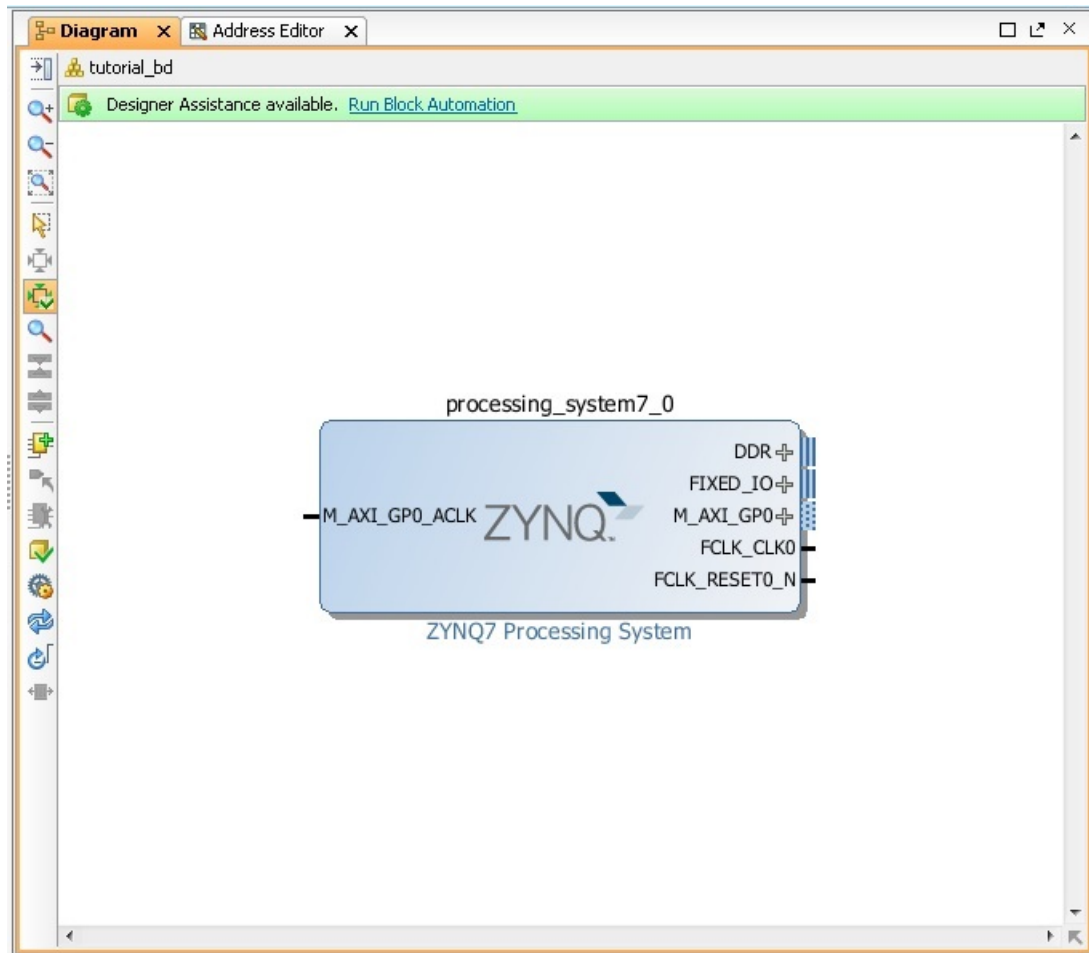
Diagram × Address Editor ×

tutorial_bd

Designer Assistance available. Run Block Automation

processing_system7_0

M_AXI_GP0_ACLK

ZYNQ

DDR

FIXED_IO

M_AXI_GP0

FCLK_CLK0

FCLK_RESET0_N

ZYNQ7 Processing System